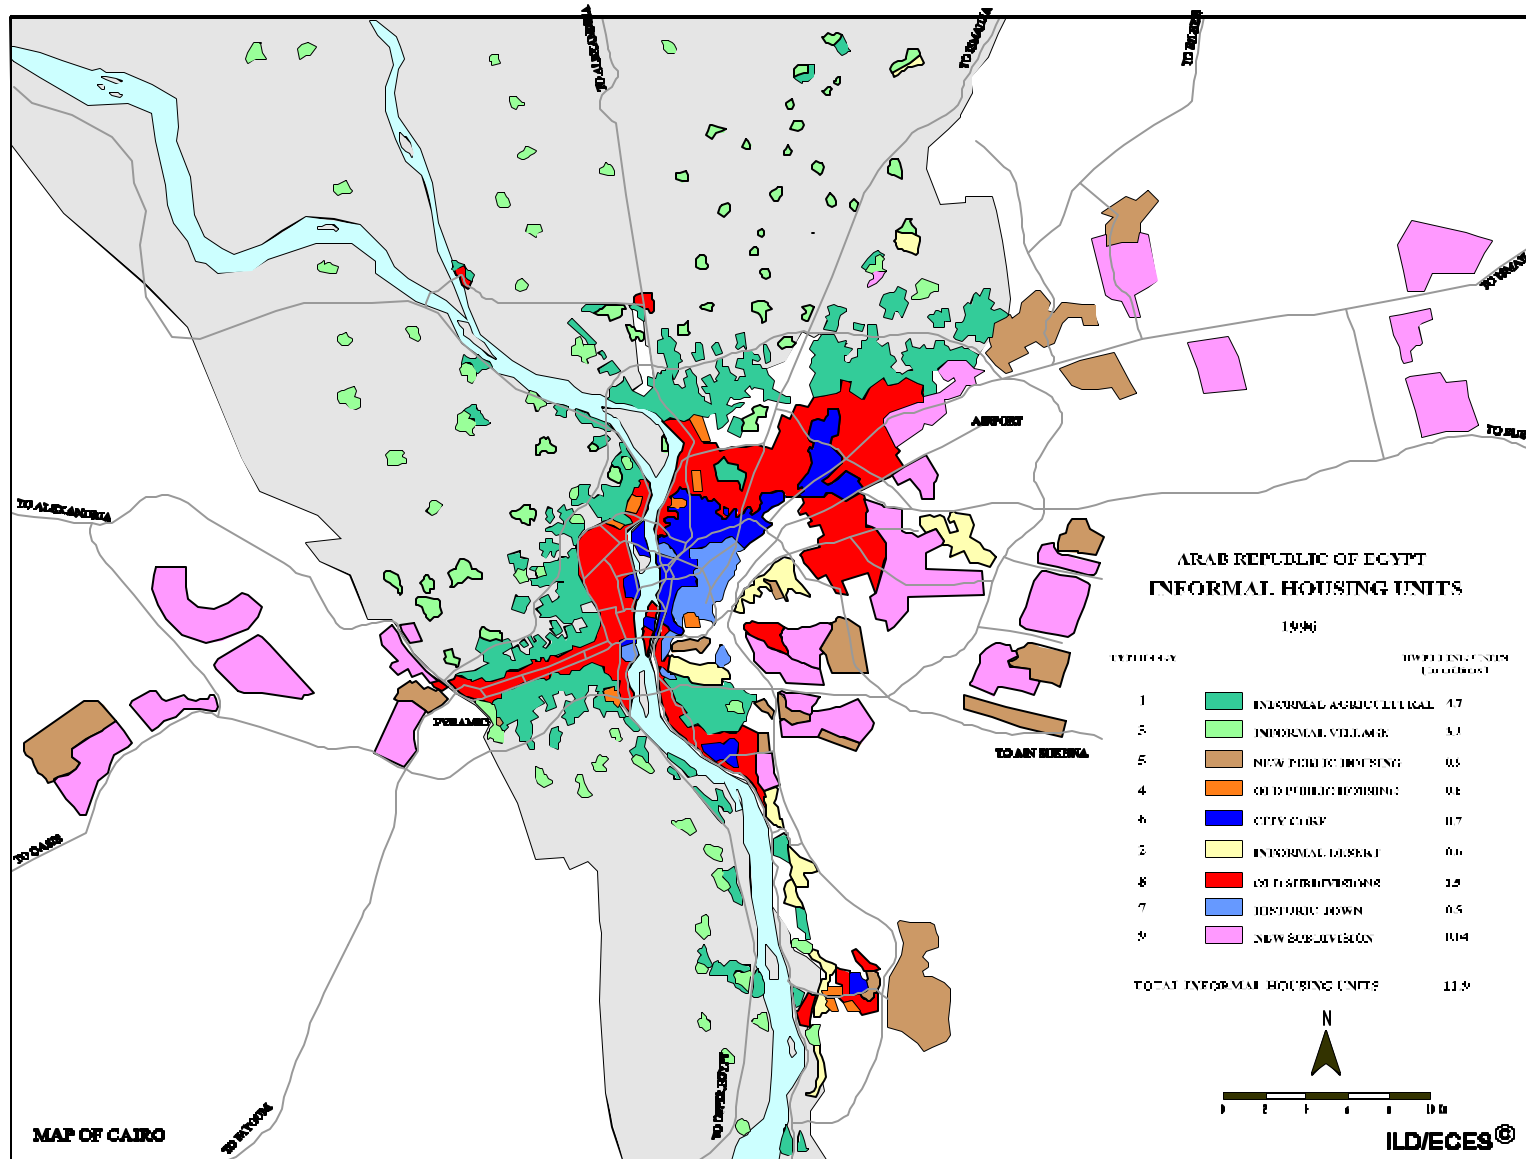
TO ALEXANDRIA

TO ISMAILIA

TO BILBEIS

TO ISMAIL

TO SUEZ

AIRPORT

TO ALEXANDRIA

PYRAMIDS

TO AIN SUKHNA

TO OASIS

TO FAYOUM

TO UPPER EGYPT

ARAB REPUBLIC OF EGYPT
INFORMAL HOUSING UNITS
1996

TYPOLOGY | | | DWELLING UNITS (in millions)
---|---|---|---
1 | | INFORMAL AGRICULTURAL | 4.7
3 | | INFORMAL VILLAGE | 4.3
5 | | NEW PUBLIC HOUSING | 0.3
4 | | OLD PUBLIC HOUSING | 0.1
6 | | CITY CORE | 0.7
2 | | INFORMAL DESERT | 0.6
8 | | OLD SUBDIVISIONS | 1.9
7 | | HISTORIC TOWN | 0.5
9 | | NEW SUBDIVISION | 0.04

TOTAL INFORMAL HOUSING UNITS 11.9

N

0 2 4 6 8 10

MAP OF CAIRO

ILD/ECES©